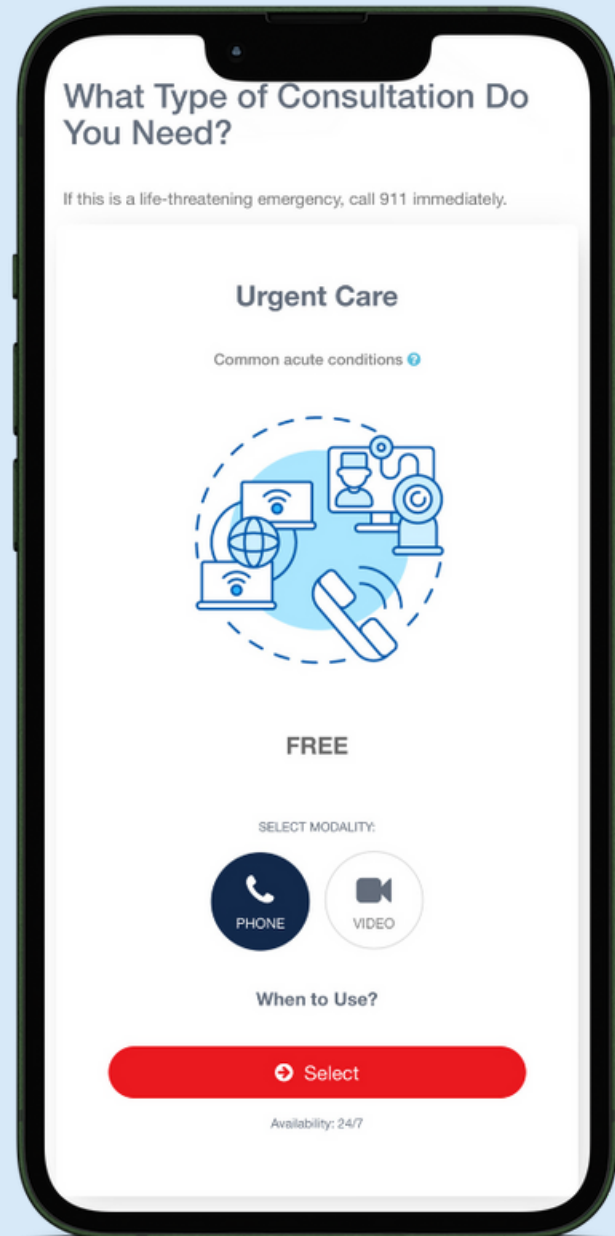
What Type of Consultation Do You Need?

If this is a life-threatening emergency, call 911 immediately.

Urgent Care

Common acute conditions

FREE

SELECT MODALITY:

PHONE

VIDEO

When to Use?

Select

Availability: 24/7